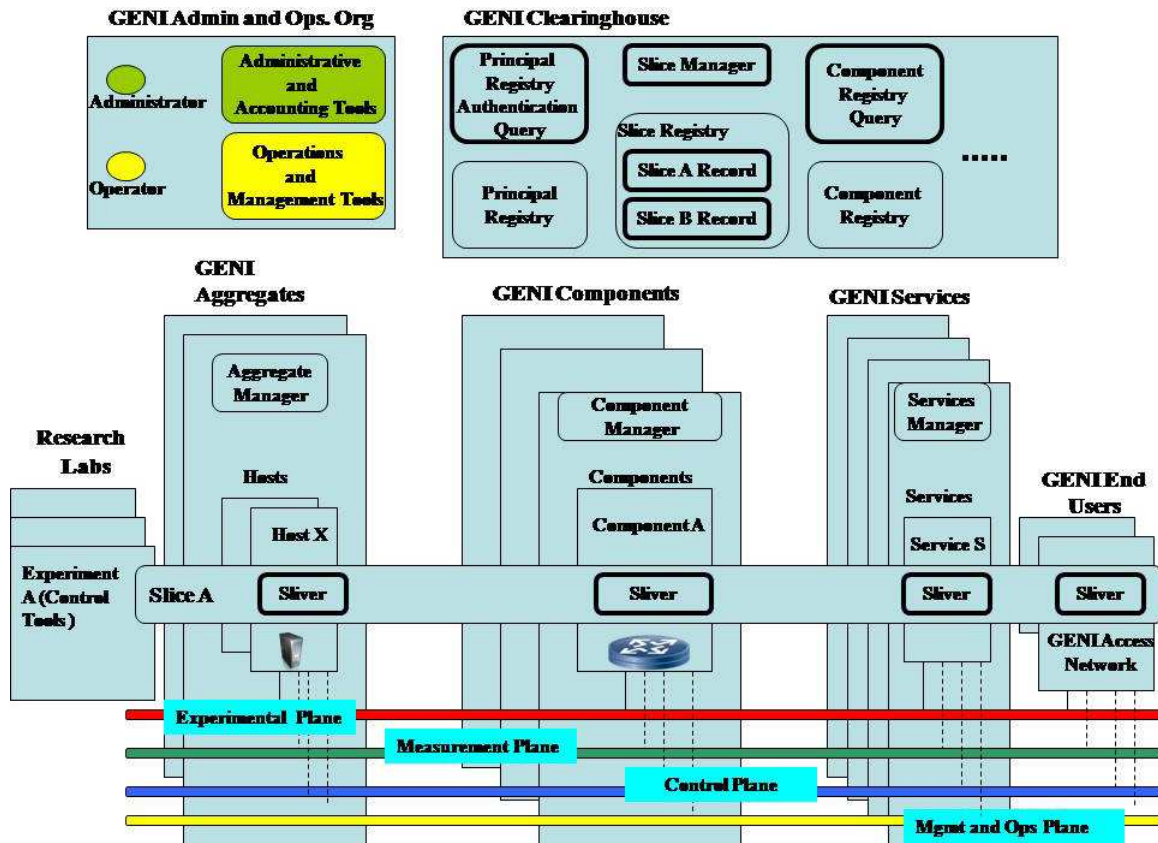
GENI Admin and Ops. Org

Administrator

Administrative and Accounting Tools

Operator

Operations and Management Tools

GENI Clearinghouse

Principal Registry Authentication Query

Slice Manager

Component Registry Query

Slice Registry

Slice A Record

Slice B Record

Principal Registry

Component Registry

.....

GENI Aggregates

GENI Components

GENI Services

Aggregate Manager

Component Manager

Services Manager

Research Labs

Hosts

Components

Services

GENI End Users

Host X

Component A

Service S

Experiment A (Control Tools)

Slice A

Sliver

Sliver

Sliver

Sliver

GENI Access Network

Experimental Plane

Measurement Plane

Control Plane

Mgmt and Ops Plane